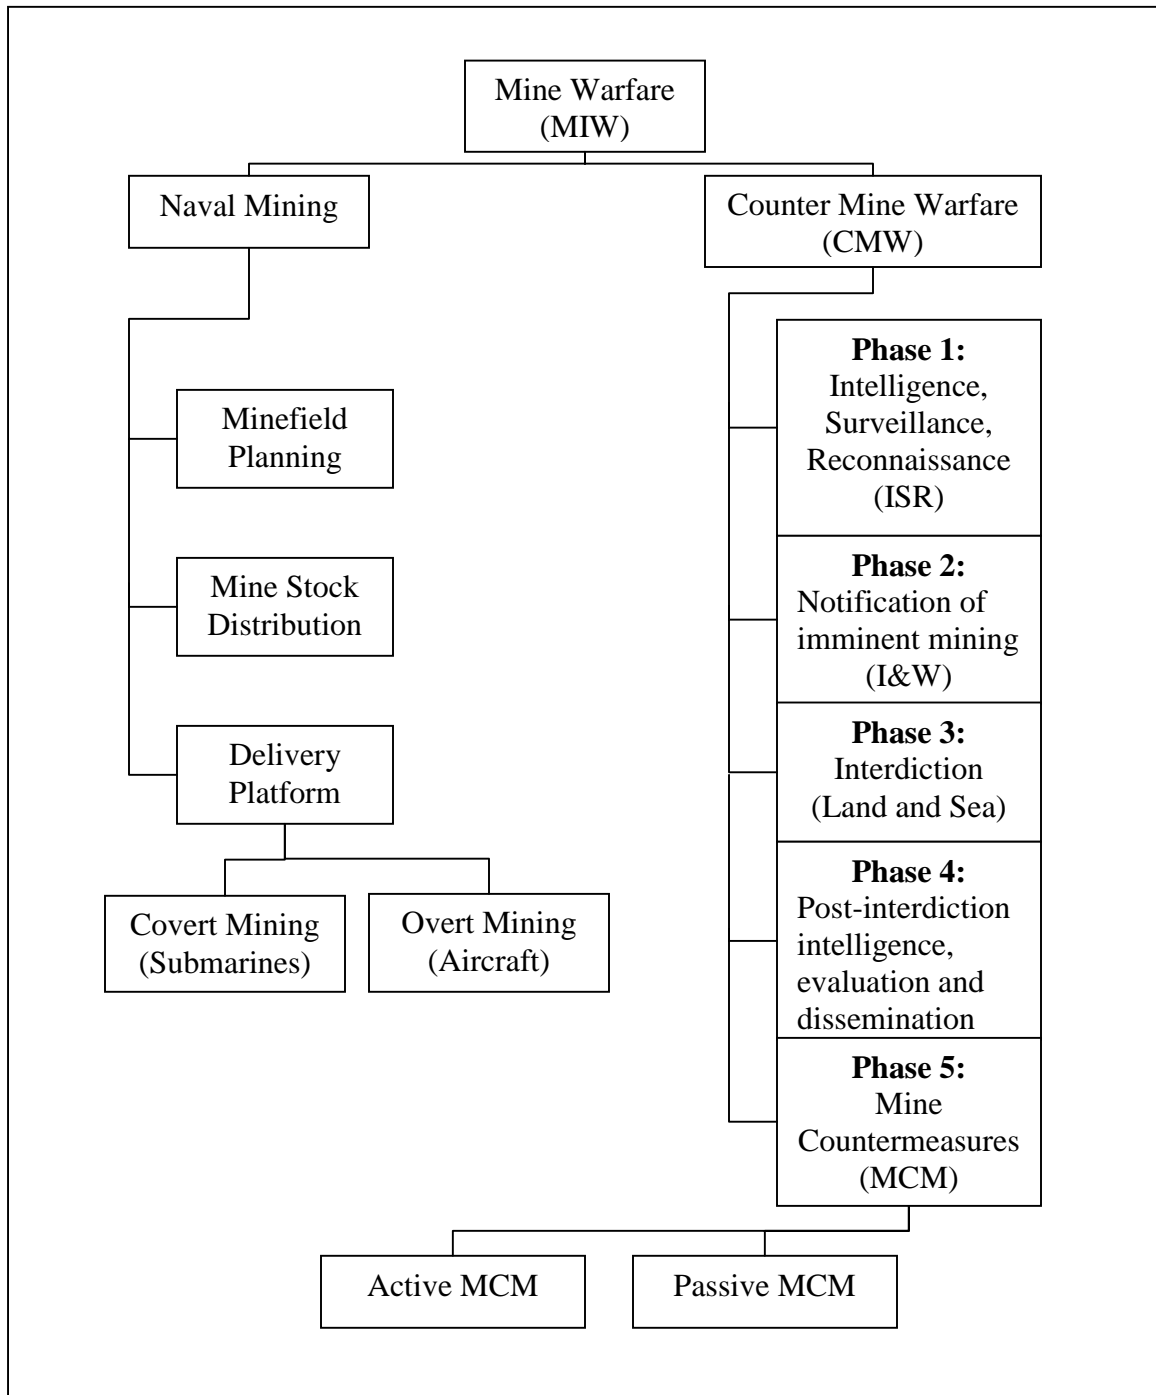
Mine Warfare (MIW)

Naval Mining

Minefield Planning

Mine Stock Distribution

Delivery Platform

Covert Mining (Submarines)

Overt Mining (Aircraft)

Counter Mine Warfare (CMW)

**Phase 1:** Intelligence, Surveillance, Reconnaissance (ISR)

**Phase 2:** Notification of imminent mining (I&W)

**Phase 3:** Interdiction (Land and Sea)

**Phase 4:** Post-interdiction intelligence, evaluation and dissemination

**Phase 5:** Mine Countermeasures (MCM)

Active MCM

Passive MCM